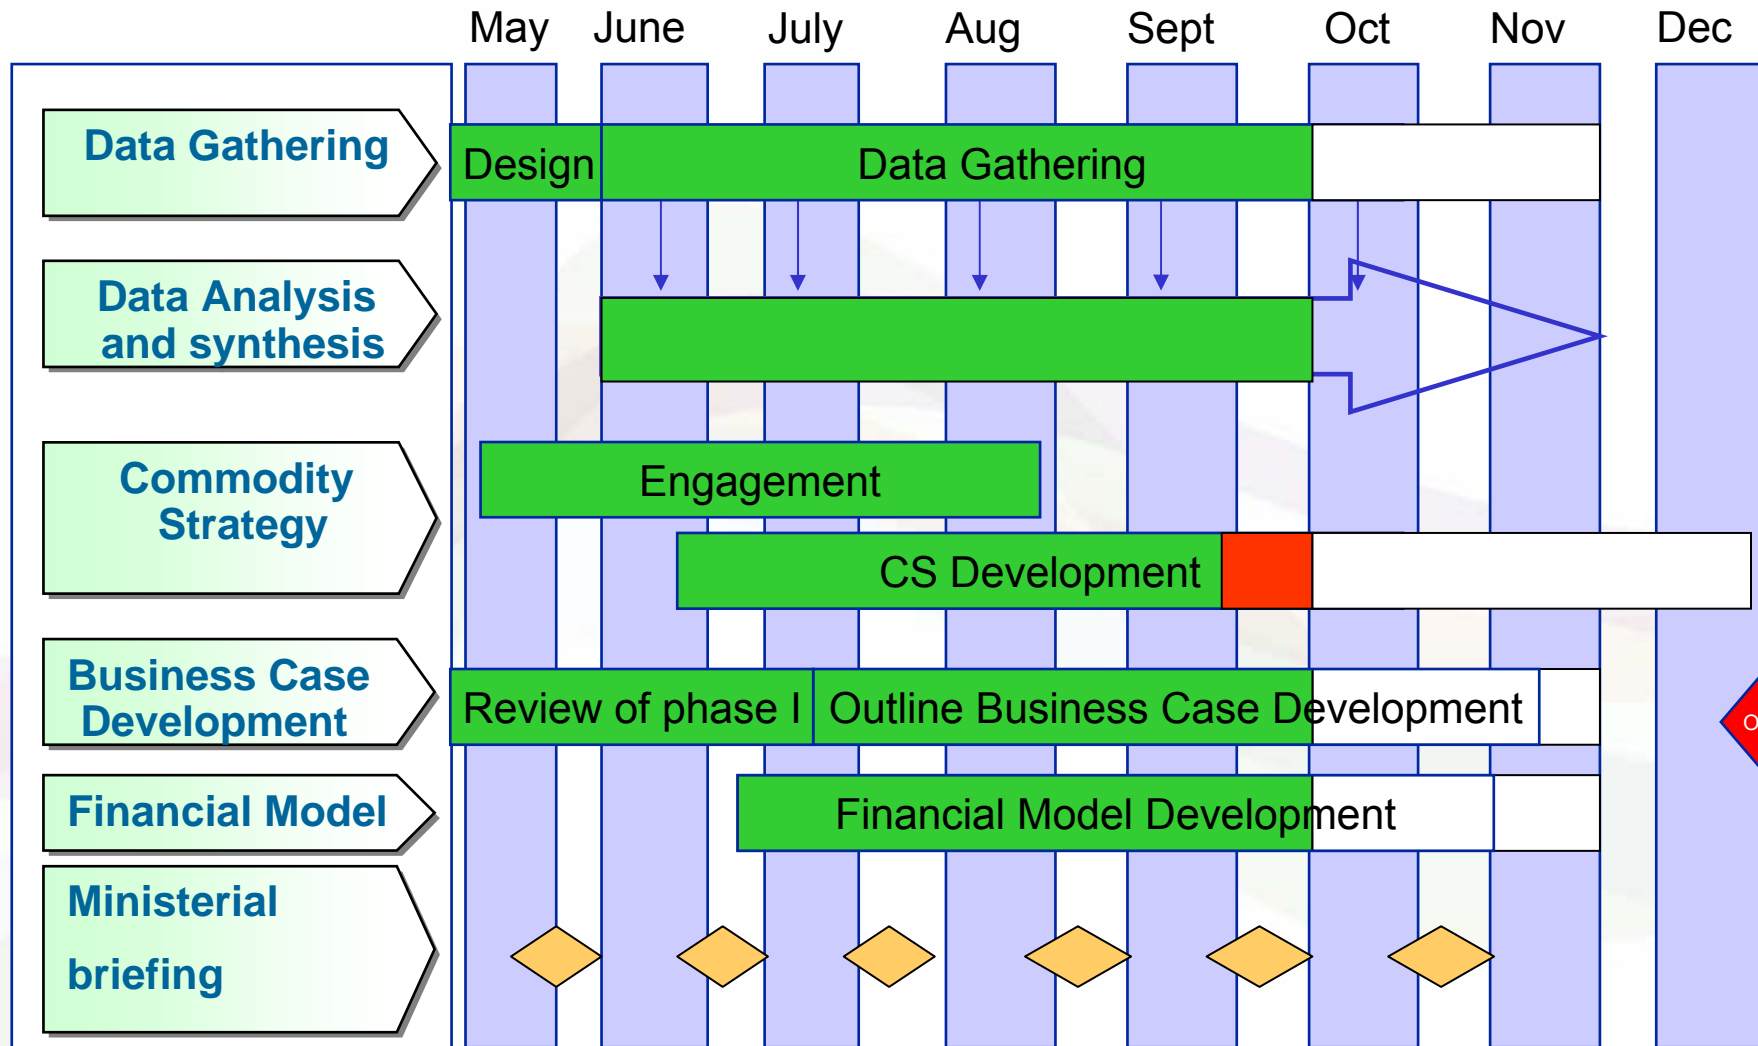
May June July Aug Sept Oct Nov Dec

Data Gathering

Design

Data Gathering

Data Analysis and synthesis

Commodity Strategy

Engagement

CS Development

Business Case Development

Review of phase I

Outline Business Case Development

O

Financial Model

Financial Model Development

Ministerial briefing